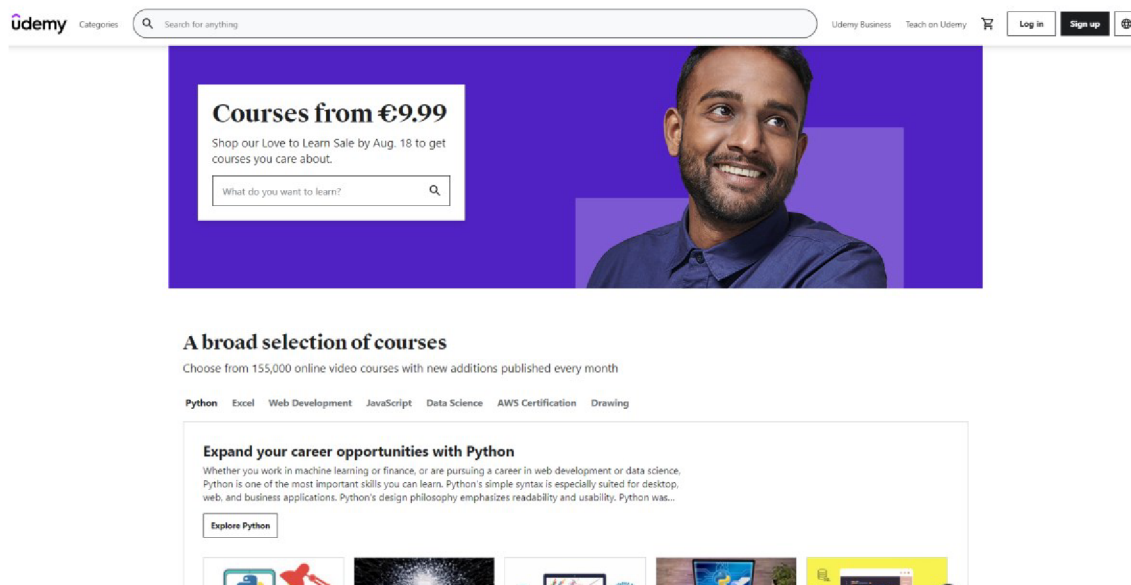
ûdemy Categories Search for anything Udemy Business Teach on Udemy Log in Sign up

Courses from €9.99

Shop our Love to Learn Sale by Aug. 18 to get courses you care about.

What do you want to learn?

A broad selection of courses

Choose from 155,000 online video courses with new additions published every month

Python Excel Web Development JavaScript Data Science AWS Certification Drawing

Expand your career opportunities with Python

Whether you work in machine learning or finance, or are pursuing a career in web development or data science, Python is one of the most important skills you can learn. Python's simple syntax is especially suited for desktop, web, and business applications. Python's design philosophy emphasizes readability and usability. Python was...

Explore Python